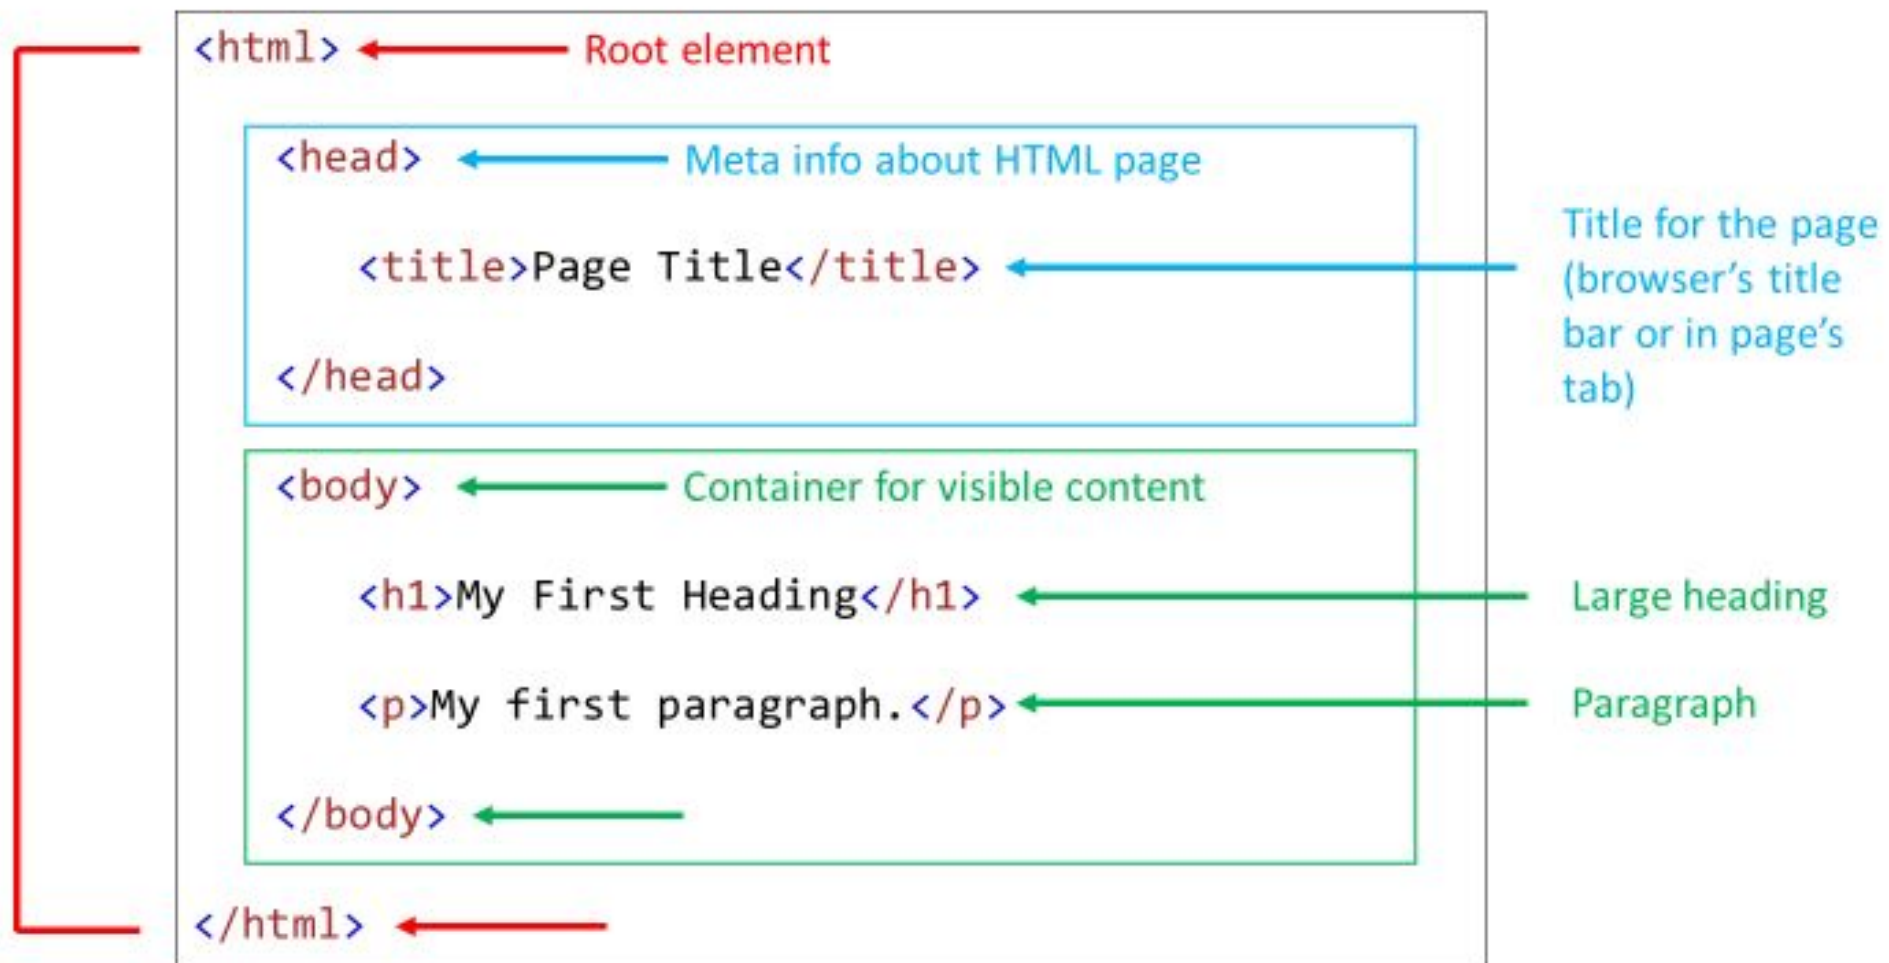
<html> Root element

<head> Meta info about HTML page

<title>Page Title</title> Title for the page (browser's title bar or in page's tab)

</head>

<body> Container for visible content

<h1>My First Heading</h1> Large heading

<p>My first paragraph.</p> Paragraph

</body>

</html>